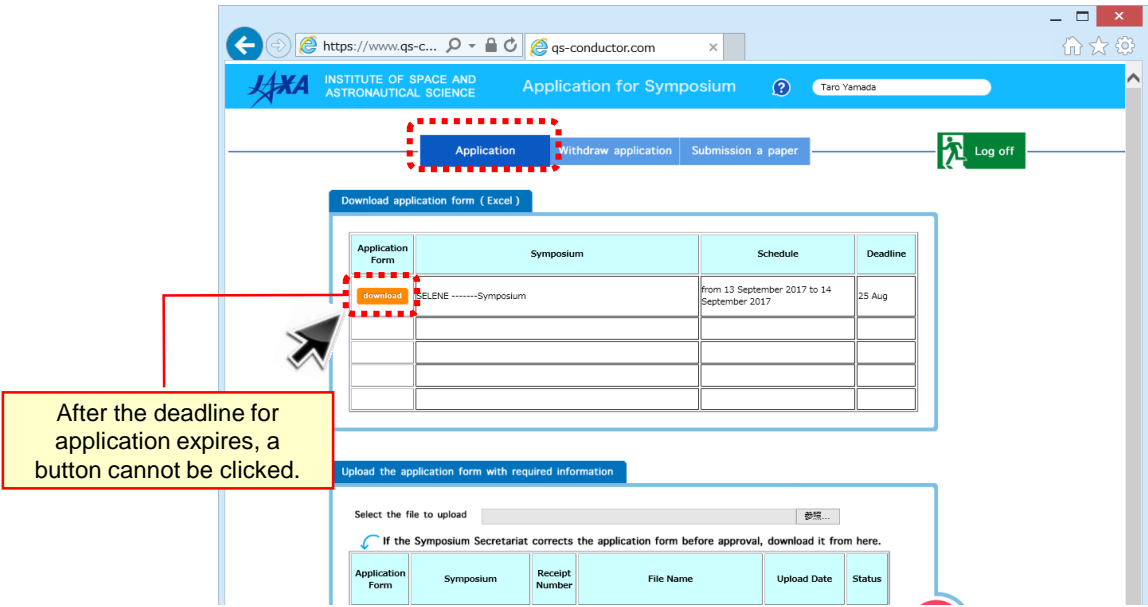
https://www.qs-c... qs-conductor.com

JAXA INSTITUTE OF SPACE AND ASTRONAUTICAL SCIENCE Application for Symposium ? Taro Yamada

Application | Withdraw application | Submission a paper | Log off

Download application form ( Excel )

| Application Form | Symposium | Schedule | Deadline |
|---|---|---|---|
| download | SELENE --------Symposium | from 13 September 2017 to 14 September 2017 | 25 Aug |
| | | | |
| | | | |
| | | | |
| | | | |

After the deadline for application expires, a button cannot be clicked.

Upload the application form with required information

Select the file to upload 参照...

If the Symposium Secretariat corrects the application form before approval, download it from here.

| Application Form | Symposium | Receipt Number | File Name | Upload Date | Status |
|---|---|---|---|---|---|